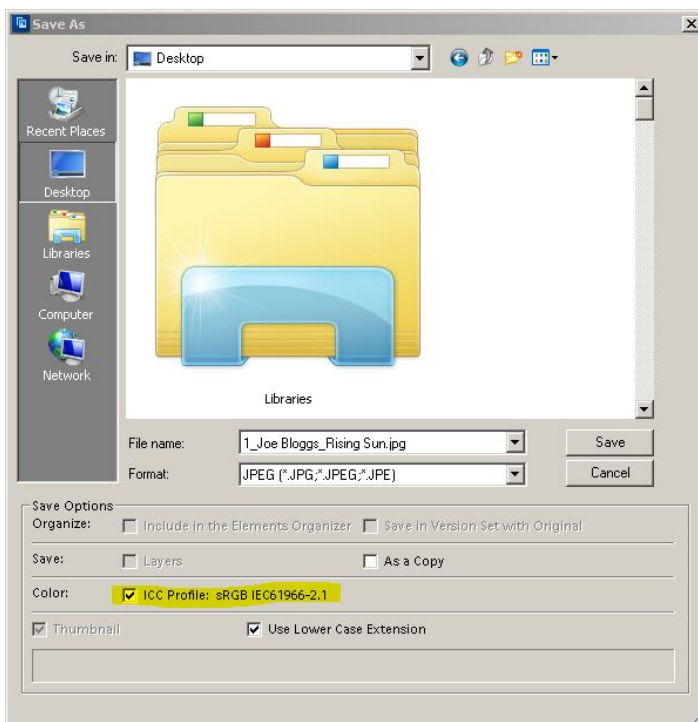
Save As

Save in: Desktop

Recent Places
Desktop
Libraries
Computer
Network

Libraries

File name: 1_Joe Bloggs_Rising Sun.jpg
Save
Format: JPEG (*.JPG;*.JPEG;*.JPE)
Cancel

Save Options
Organize: Include in the Elements Organizer Save in Version Set with Original
Save: Layers As a Copy
Color: ICC Profile: sRGB IEC61966-2.1
Thumbnail Use Lower Case Extension